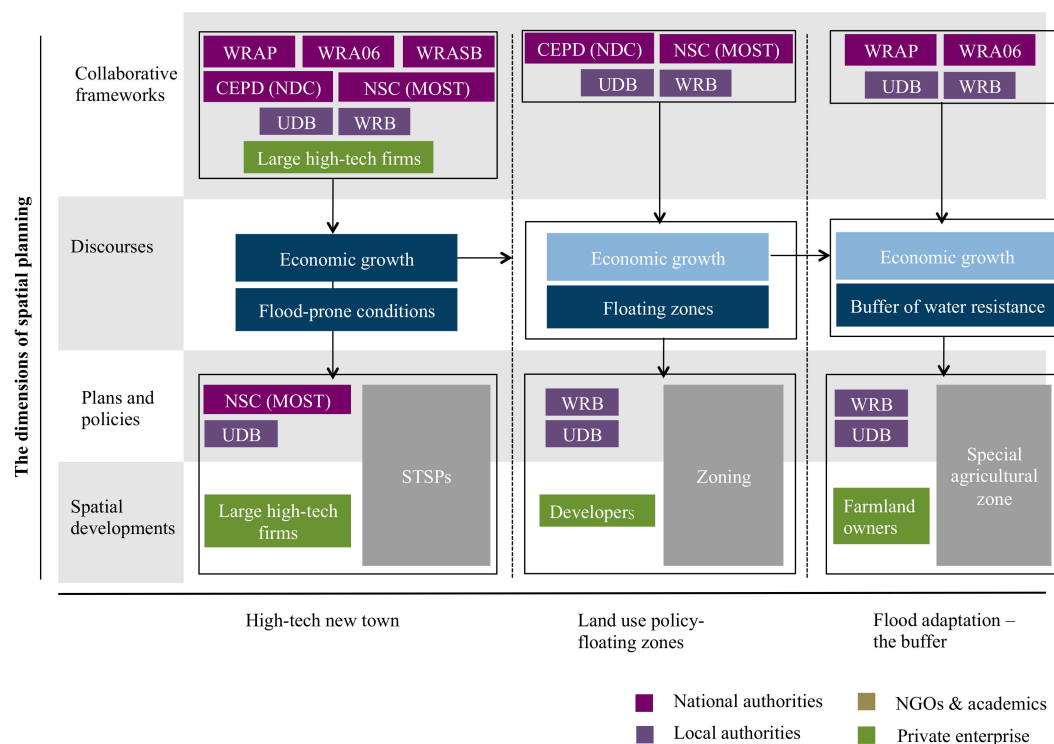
The dimensions of spatial planning

Collaborative frameworks

Discourses

Plans and policies

Spatial developments

WRAP
WRA06
WRASB
CEPD (NDC)
NSC (MOST)
UDB
WRB
Large high-tech firms

Economic growth
Flood-prone conditions

NSC (MOST)
UDB
STSPs
Large high-tech firms

CEPD (NDC)
NSC (MOST)
UDB
WRB

Economic growth
Floating zones

WRB
UDB
Zoning
Developers

WRAP
WRA06
UDB
WRB

Economic growth
Buffer of water resistance

WRB
UDB
Special agricultural zone
Farmland owners

High-tech new town

Land use policy-floating zones

Flood adaptation – the buffer

National authorities
Local authorities
NGOs & academics
Private enterprise